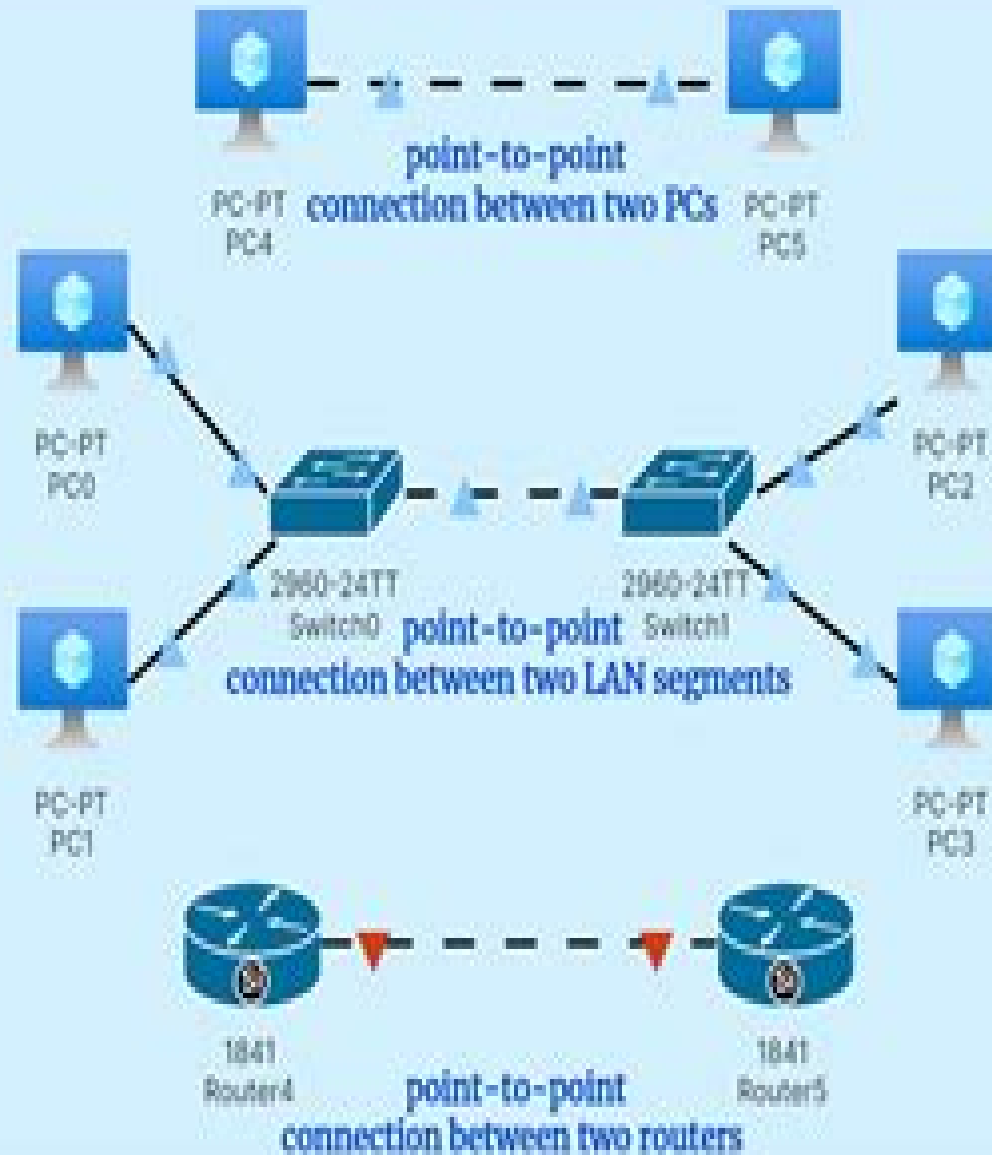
PC-PT
PC4

point-to-point
connection between two PCs

PC-PT
PC5

PC-PT
PC0

PC-PT
PC2

2960-24TT
Switch0

2960-24TT
Switch1

point-to-point
connection between two LAN segments

PC-PT
PC1

PC-PT
PC3

1841
Router4

1841
Router5

point-to-point
connection between two routers